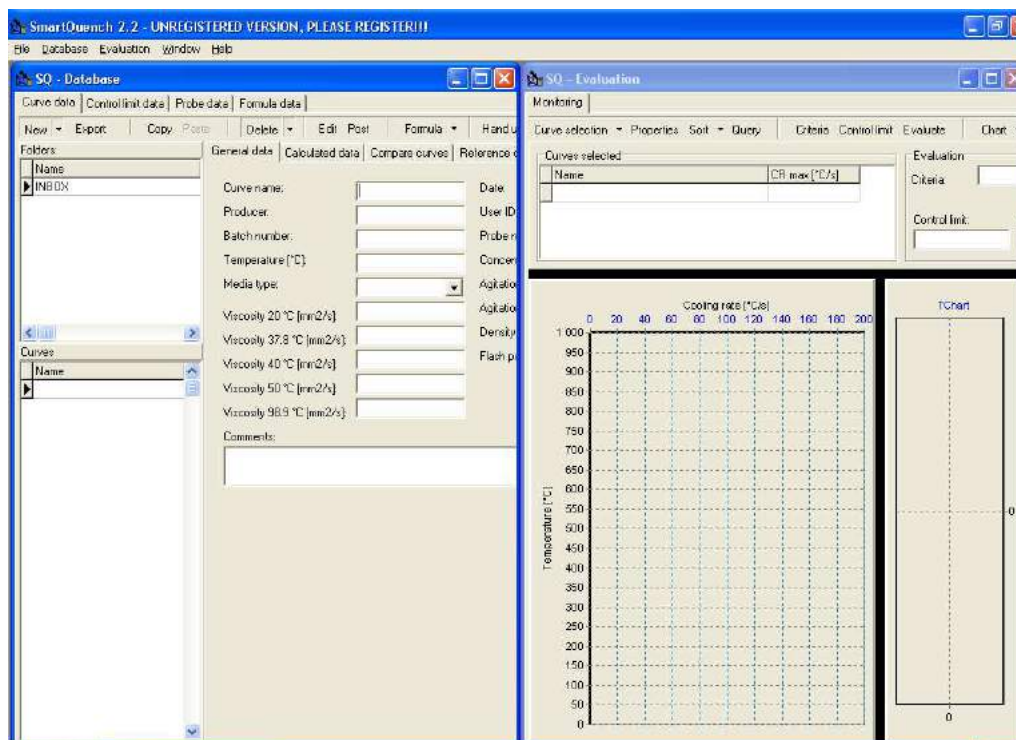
SmartQuench 2.2 - UNREGISTERED VERSION, PLEASE REGISTER!!!
File Database Evaluation Window Help

SQ - Database
Curve data | Control limit data | Probe data | Formula data
New Export Copy Paste Delete Edit Post Formula Hand
Folders
Name
INBOX
Curves
Name

General data | Calculated data | Compare curves | Reference
Curve name:
Producer:
Batch number:
Temperature [°C]:
Media type:
Viscosity 20 °C [mm2/s]:
Viscosity 37.8 °C [mm2/s]:
Viscosity 40 °C [mm2/s]:
Viscosity 50 °C [mm2/s]:
Viscosity 98.9 °C [mm2/s]:
Comments:
Date
User ID
Probe
Concen
Agitatio
Agitatio
Density
Flash p

SQ - Evaluation
Monitoring
Curve selection Properties Sort Query Criteria Control limit Evaluate Chart
Curves selected
| Name | CR max [°C/s] |
|---|---|
| | |
Evaluation
Criteria
Control limit:

Cooling rate [°C/s]
0 20 40 60 80 100 120 140 160 180 200
1 000
950
900
850
800
750
700
650
600
550
500
450
400
350
300
250
200
150
100
50
0
Temperature [°C]

TChart
0
0